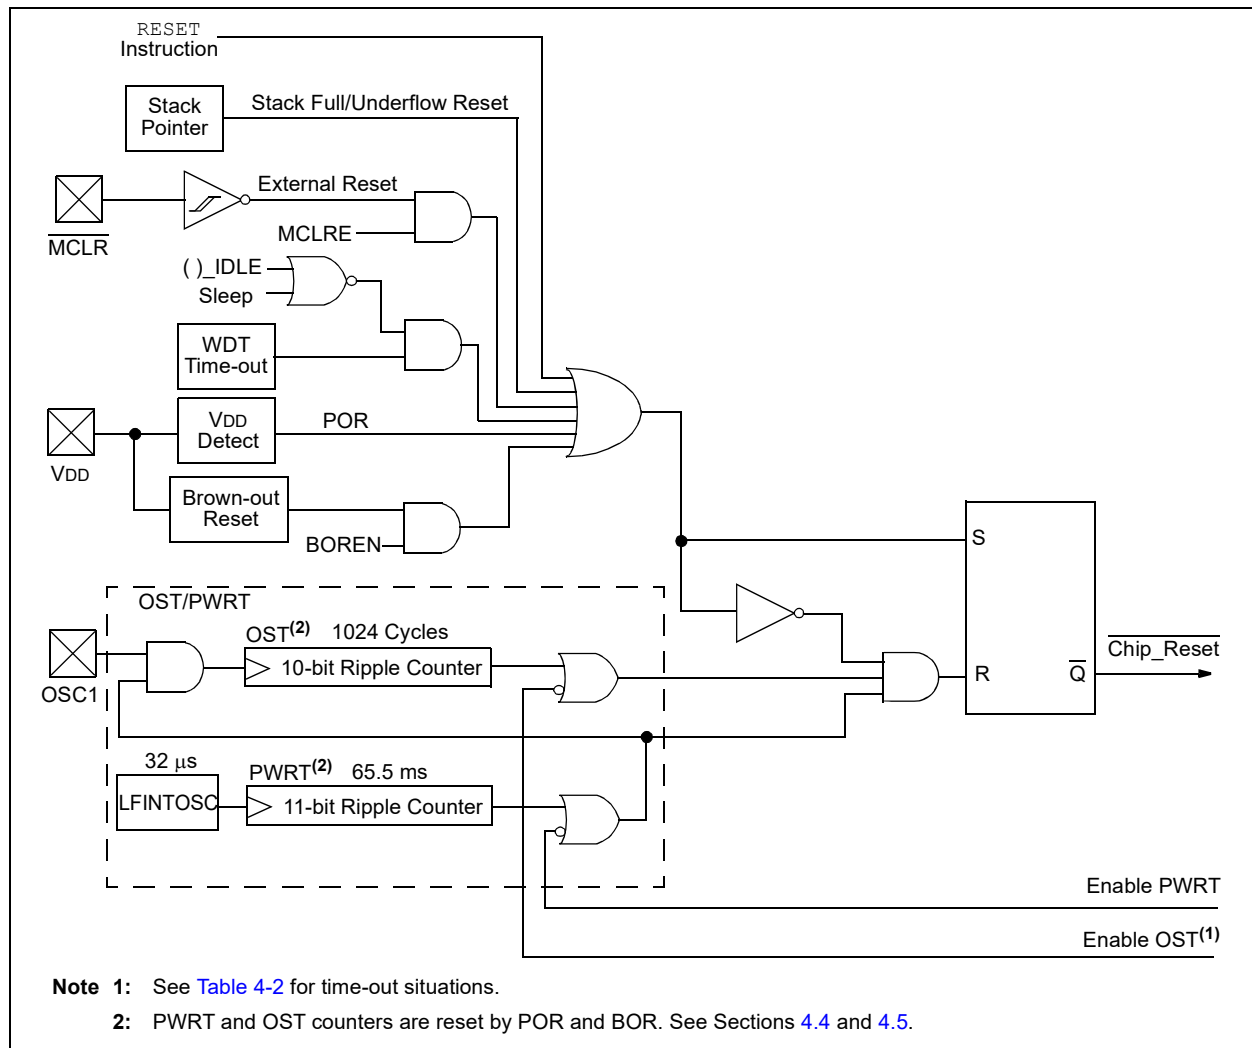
RESET Instruction

Stack Pointer

Stack Full/Underflow Reset

External Reset

MCLR

MCLRE

( )_IDLE

Sleep

WDT Time-out

VDD Detect

POR

VDD

Brown-out Reset

BOREN

OST/PWRT

OST$^{(2)}$ 1024 Cycles

OSC1

10-bit Ripple Counter

32 μs

PWRT$^{(2)}$ 65.5 ms

LFINTOSC

11-bit Ripple Counter

S

R

$\overline{Q}$

Chip_Reset

Enable PWRT

Enable OST$^{(1)}$

Note 1: See Table 4-2 for time-out situations.

2: PWRT and OST counters are reset by POR and BOR. See Sections 4.4 and 4.5.